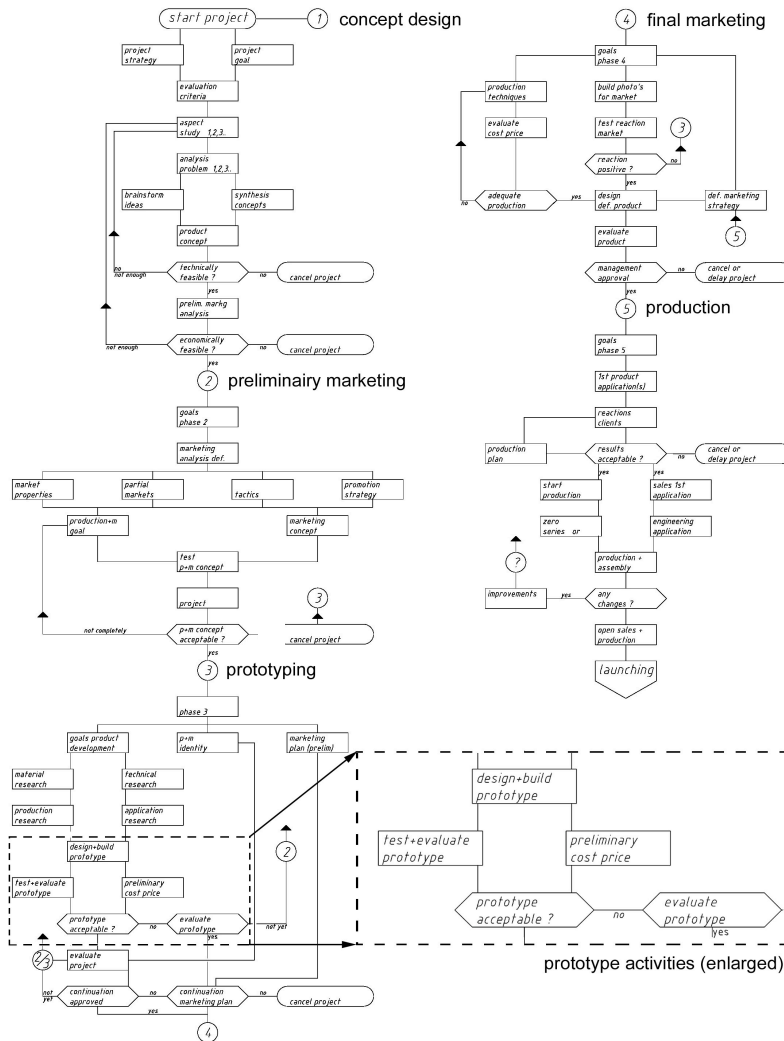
start project
1 concept design
project strategy
project goal
evaluation criteria
aspect study 1,2,3.
analysis problem 1,2,3.
brainstorm ideas
synthesis concepts
product concept
no not enough
technically feasible ?
no
cancel project
yes
prelim. markg analysis
not enough
economically feasible ?
no
cancel project
yes
2 preliminairy marketing
goals phase 2
marketing analysis def.
market properties
partial markets
tactics
promotion strategy
production+m goal
marketing concept
test p+m concept
project
3
not completely
p+m concept acceptable ?
cancel project
yes
3 prototyping
phase 3
goals product development
p+m identify
marketing plan (prelim)
material research
technical research
production research
application research
design+build prototype
test+evaluate prototype
preliminary cost price
prototype acceptable ?
no
evaluate prototype
yes
not yet
2
2/3
evaluate project
not yet
continuation approved
no
continuation marketing plan
no
cancel project
yes
4

4 final marketing
goals phase 4
production techniques
build photo's for market
evaluate cost price
test reaction market
3
reaction positive ?
no
yes
no
adequate production
yes
design def. product
def. marketing strategy
5
evaluate product
management approval
no
cancel or delay project
yes
5 production
goals phase 5
1st product application(s)
reactions clients
production plan
results acceptable ?
no
cancel or delay project
yes
yes
start production
sales 1st application
zero series or
engineering application
?
production + assembly
improvements
yes
any changes ?
open sales + production
launching

design+build prototype
test+evaluate prototype
preliminary cost price
prototype acceptable ?
no
evaluate prototype
yes
prototype activities (enlarged)